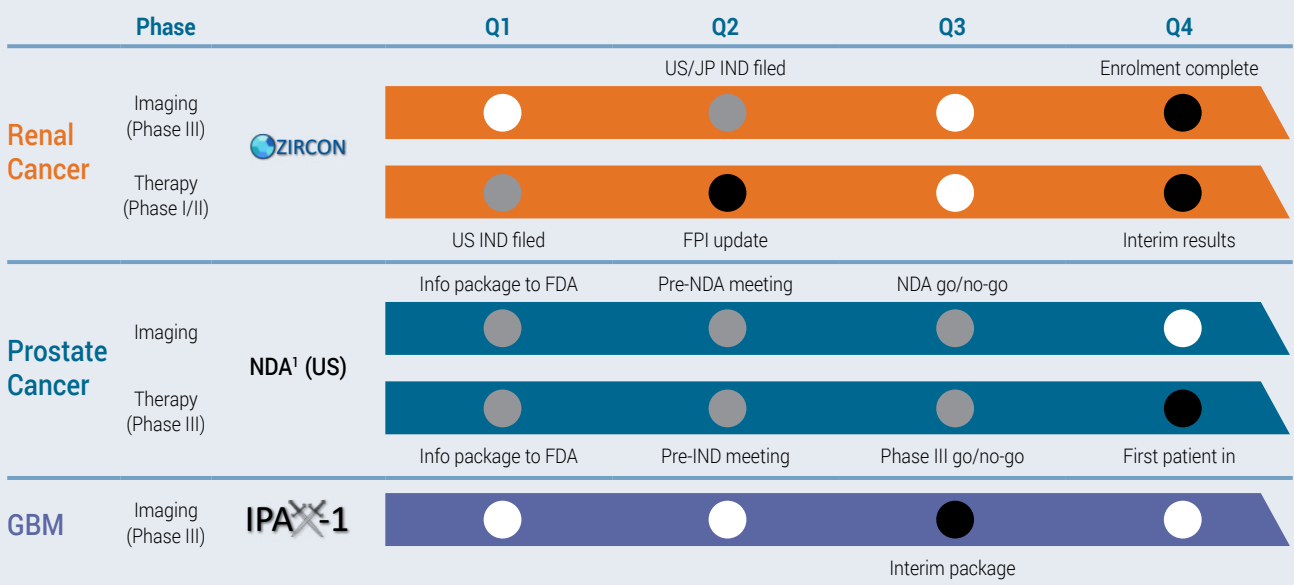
| | Phase | | Q1 | Q2 | Q3 | Q4 |
|---|---|---|---|---|---|---|
| Renal Cancer | Imaging (Phase III) | ZIRCON | | US/JP IND filed | | Enrolment complete |
| | Therapy (Phase I/II) | | US IND filed | FPI update | | Interim results |
| Prostate Cancer | Imaging | NDA$^1$ (US) | Info package to FDA | Pre-NDA meeting | NDA go/no-go | |
| | Therapy (Phase III) | | Info package to FDA | Pre-IND meeting | Phase III go/no-go | First patient in |
| GBM | Imaging (Phase III) | IPAX-1 | | | Interim package | |